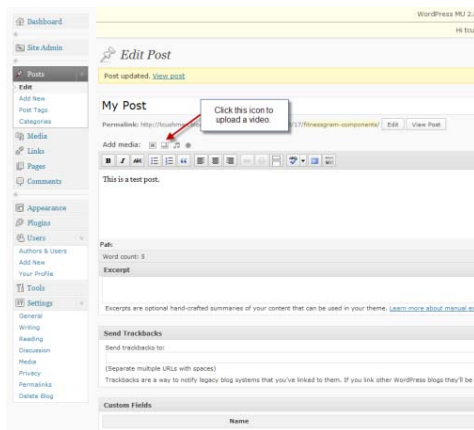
Dashboard

Site Admin

Posts

Edit

Add New

Post Tags

Categories

Media

Links

Pages

Comments

Appearance

Plugins

Users

Authors & Users

Add New

Your Profile

Tools

Settings

General

Writing

Reading

Discussion

Media

Privacy

Permalinks

Delete Blog

WordPress MU 2.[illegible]

Hi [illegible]

Edit Post

Post updated. View post

My Post

Click this icon to upload a video.

Permalink: http://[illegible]/17/fitnessgram-components/ Edit View Post

Add media:

This is a test post.

Path:

Word count: 5

Excerpt

Excerpts are optional hand-crafted summaries of your content that can be used in your theme. Learn more about manual e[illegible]

Send Trackbacks

Send trackbacks to:

(Separate multiple URLs with spaces)

Trackbacks are a way to notify legacy blog systems that you've linked to them. If you link other WordPress blogs they'll be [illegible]

Custom Fields

Name